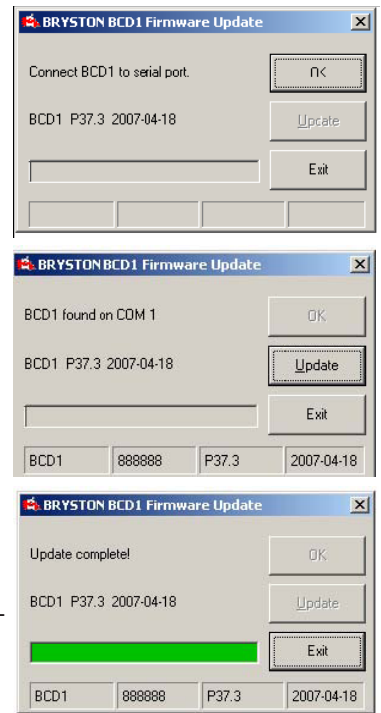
BRYSTON BCD1 Firmware Update

Connect BCD1 to serial port.

OK

BCD1 P37.3 2007-04-18

Update

Exit

BRYSTON BCD1 Firmware Update

BCD1 found on COM 1

OK

BCD1 P37.3 2007-04-18

Update

Exit

| BCD1 | 888888 | P37.3 | 2007-04-18 |
|---|---|---|---|

BRYSTON BCD1 Firmware Update

Update complete!

OK

BCD1 P37.3 2007-04-18

Update

Exit

| BCD1 | 888888 | P37.3 | 2007-04-18 |
|---|---|---|---|